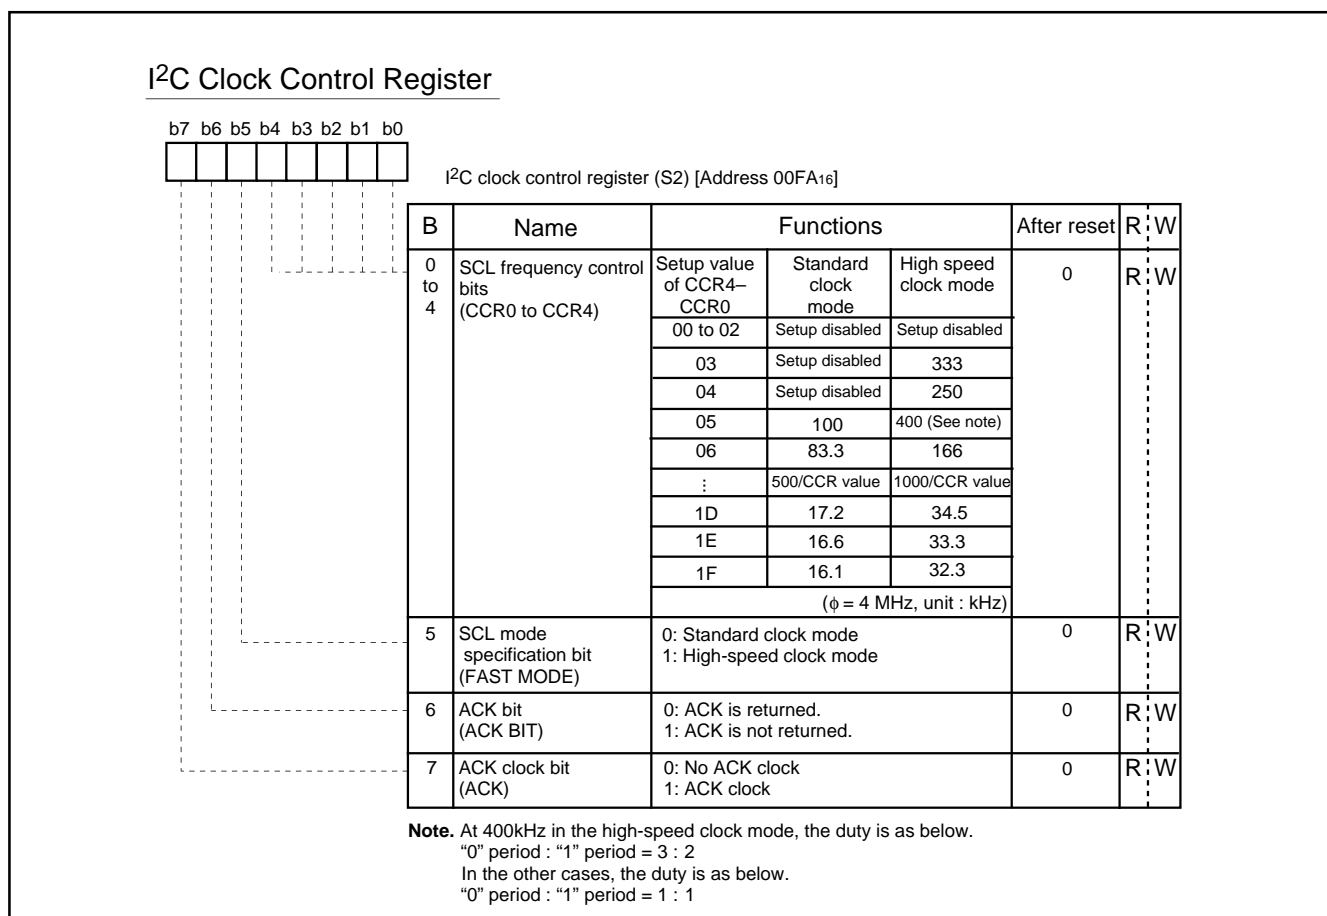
I$^2$C Clock Control Register

b7 b6 b5 b4 b3 b2 b1 b0

I$^2$C clock control register (S2) [Address 00FA$_{16}$]

| B | Name | Functions | | | After reset | R | W |
|---|---|---|---|---|---|---|---|
| 0 to 4 | SCL frequency control bits (CCR0 to CCR4) | Setup value of CCR4–CCR0 | Standard clock mode | High speed clock mode | 0 | R | W |
| | | 00 to 02 | Setup disabled | Setup disabled | | | |
| | | 03 | Setup disabled | 333 | | | |
| | | 04 | Setup disabled | 250 | | | |
| | | 05 | 100 | 400 (See note) | | | |
| | | 06 | 83.3 | 166 | | | |
| | | ⋮ | 500/CCR value | 1000/CCR value | | | |
| | | 1D | 17.2 | 34.5 | | | |
| | | 1E | 16.6 | 33.3 | | | |
| | | 1F | 16.1 | 32.3 | | | |
| | | ($\phi$ = 4 MHz, unit : kHz) | | | | | |
| 5 | SCL mode specification bit (FAST MODE) | 0: Standard clock mode 1: High-speed clock mode | | | 0 | R | W |
| 6 | ACK bit (ACK BIT) | 0: ACK is returned. 1: ACK is not returned. | | | 0 | R | W |
| 7 | ACK clock bit (ACK) | 0: No ACK clock 1: ACK clock | | | 0 | R | W |

Note. At 400kHz in the high-speed clock mode, the duty is as below.
"0" period : "1" period = 3 : 2
In the other cases, the duty is as below.
"0" period : "1" period = 1 : 1